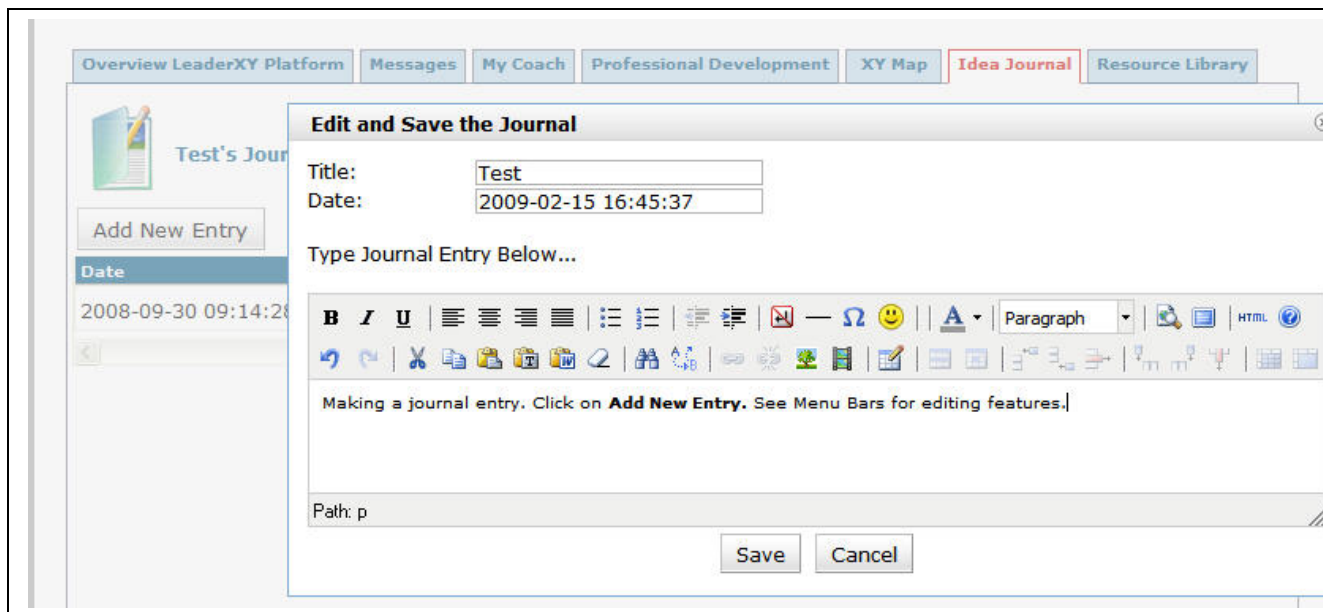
Overview LeaderXY Platform | Messages | My Coach | Professional Development | XY Map | Idea Journal | Resource Library

Test's Jour

Add New Entry

Date

2008-09-30 09:14:28

Edit and Save the Journal

Title: Test

Date: 2009-02-15 16:45:37

Type Journal Entry Below...

B I U

Paragraph

HTML

Making a journal entry. Click on **Add New Entry.** See Menu Bars for editing features.

Path: p

Save Cancel